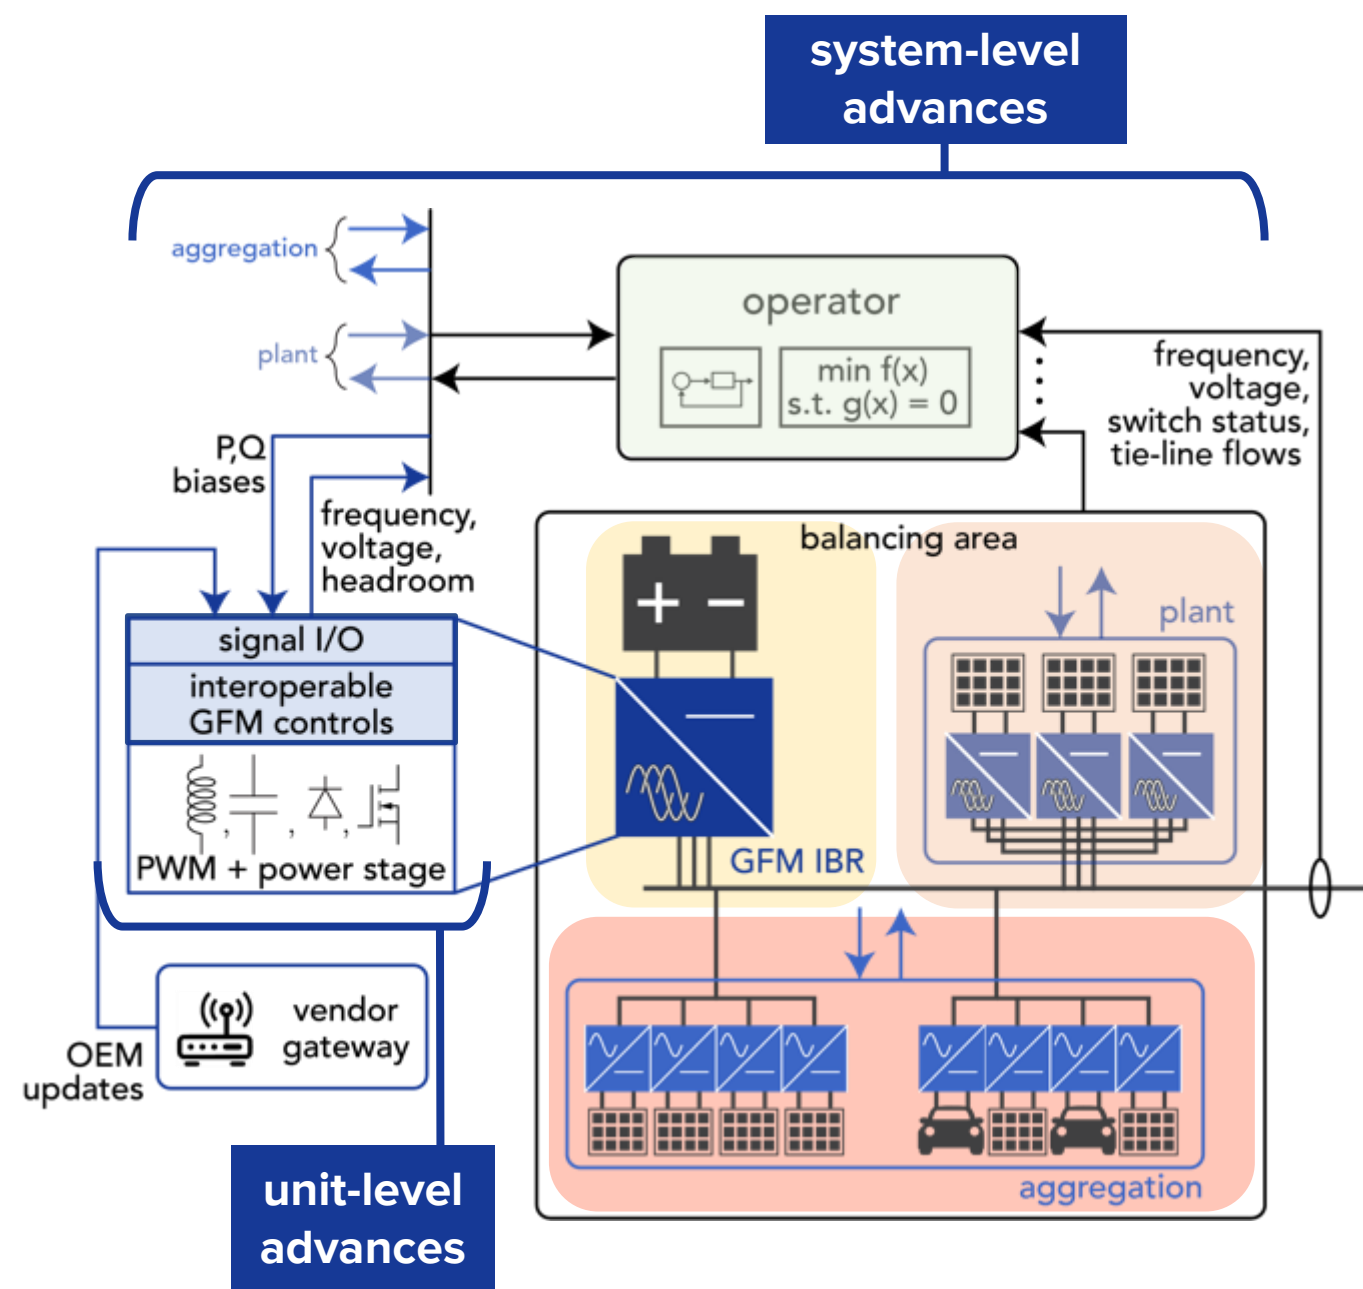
system-level advances

aggregation

plant

P,Q biases

frequency, voltage, headroom

operator

min f(x)
s.t. g(x) = 0

frequency, voltage, switch status, tie-line flows

balancing area

plant

signal I/O

interoperable GFM controls

PWM + power stage

GFM IBR

OEM updates

vendor gateway

aggregation

unit-level advances